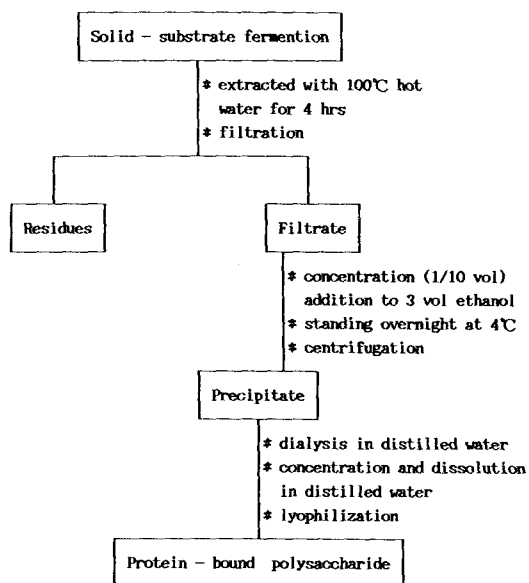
Solid - substrate fermention

* extracted with 100℃ hot water for 4 hrs
* filtration

Residues

Filtrate

* concentration (1/10 vol) addition to 3 vol ethanol
* standing overnight at 4℃
* centrifugation

Precipitate

* dialysis in distilled water
* concentration and dissolution in distilled water
* lyophilization

Protein - bound polysaccharide